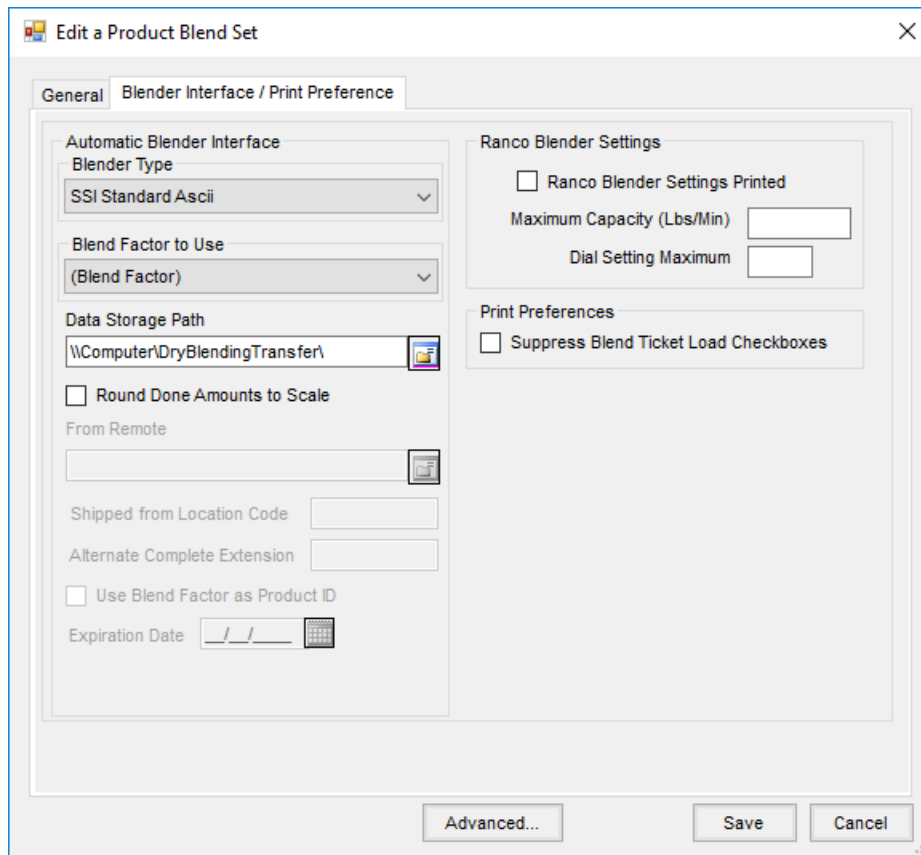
Edit a Product Blend Set

General | Blender Interface / Print Preference

Automatic Blender Interface
Blender Type
SSI Standard Ascii

Blend Factor to Use
(Blend Factor)

Data Storage Path
\\Computer\DryBlendingTransfer\

Round Done Amounts to Scale

From Remote

Shipped from Location Code

Alternate Complete Extension

Use Blend Factor as Product ID

Expiration Date __/__/____

Ranco Blender Settings
Ranco Blender Settings Printed
Maximum Capacity (Lbs/Min)
Dial Setting Maximum

Print Preferences
Suppress Blend Ticket Load Checkboxes

Advanced... | Save | Cancel